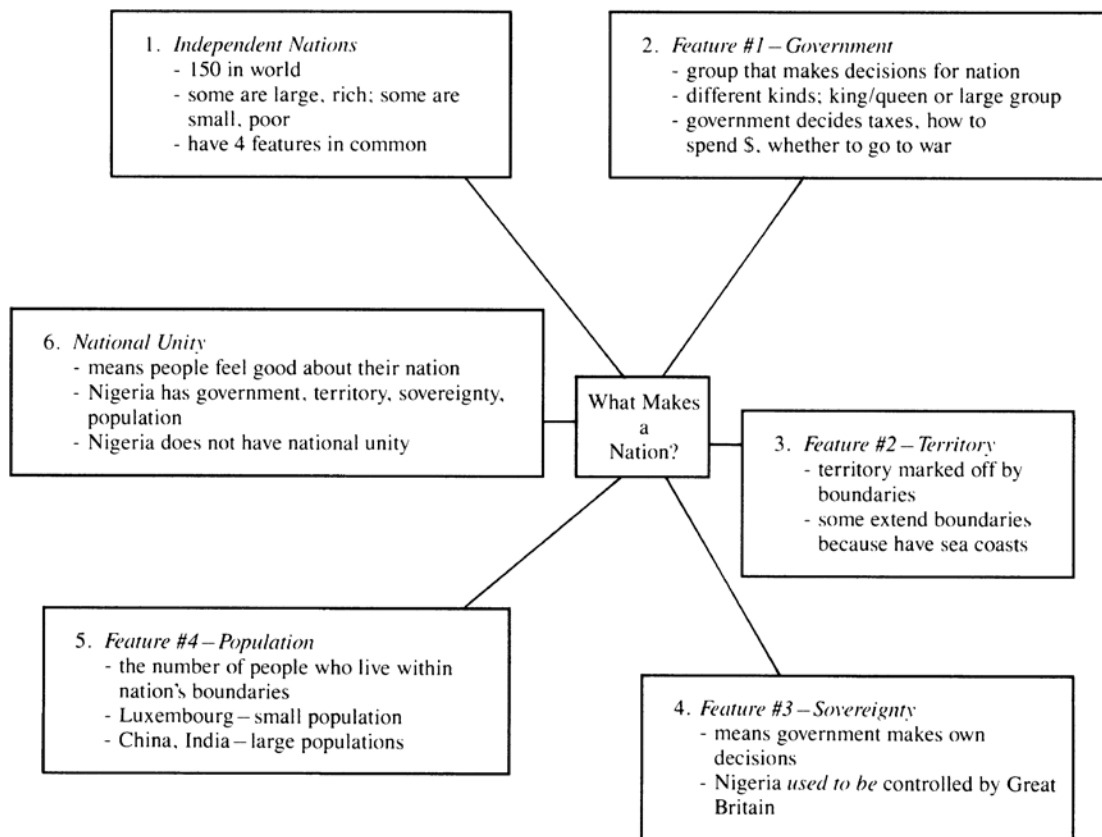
1. *Independent Nations*
- 150 in world
- some are large, rich; some are small, poor
- have 4 features in common

2. *Feature #1 – Government*
- group that makes decisions for nation
- different kinds; king/queen or large group
- government decides taxes, how to spend $, whether to go to war

6. *National Unity*
- means people feel good about their nation
- Nigeria has government, territory, sovereignty, population
- Nigeria does not have national unity

What Makes a Nation?

3. *Feature #2 – Territory*
- territory marked off by boundaries
- some extend boundaries because have sea coasts

5. *Feature #4 – Population*
- the number of people who live within nation's boundaries
- Luxembourg – small population
- China, India – large populations

4. *Feature #3 – Sovereignty*
- means government makes own decisions
- Nigeria *used to be* controlled by Great Britain